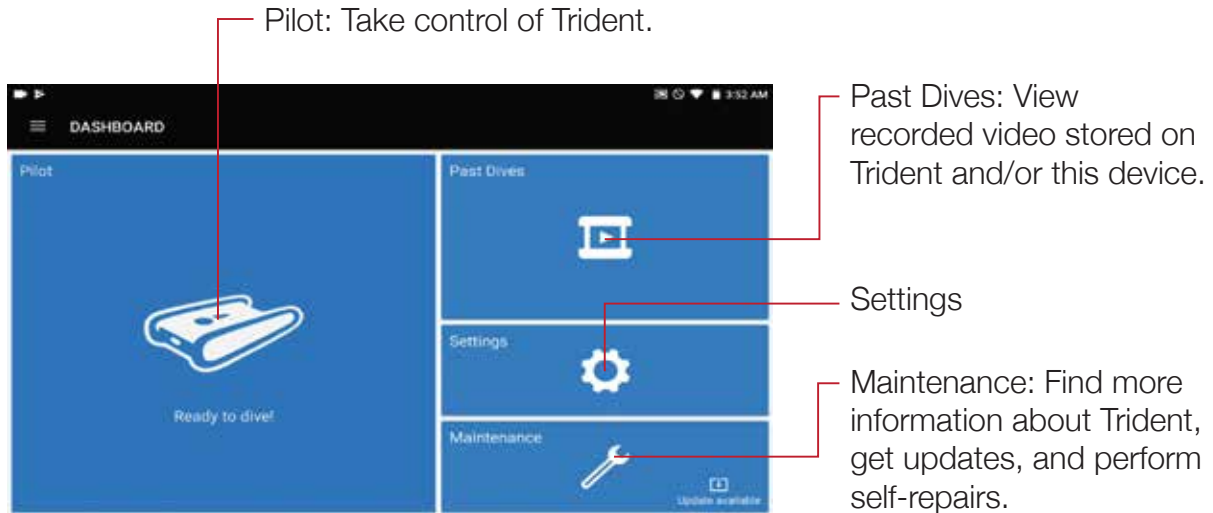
Pilot: Take control of Trident.

3:52 AM

DASHBOARD

Pilot

Ready to dive!

Past Dives

Settings

Maintenance

Update available

Past Dives: View recorded video stored on Trident and/or this device.

Settings

Maintenance: Find more information about Trident, get updates, and perform self-repairs.